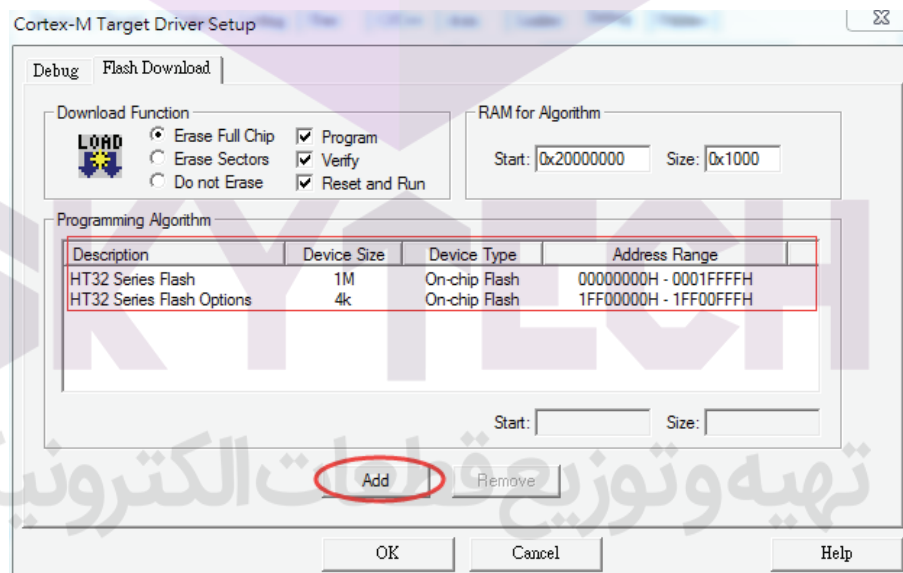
Cortex-M Target Driver Setup

Debug | Flash Download

Download Function

LOAD

Erase Full Chip
Erase Sectors
Do not Erase

Program
Verify
Reset and Run

RAM for Algorithm

Start: 0x20000000 Size: 0x1000

Programming Algorithm

| Description | Device Size | Device Type | Address Range |
|---|---|---|---|
| HT32 Series Flash | 1M | On-chip Flash | 00000000H - 0001FFFFH |
| HT32 Series Flash Options | 4k | On-chip Flash | 1FF00000H - 1FF00FFFH |

Start: Size:

Add Remove

OK Cancel Help

SKYTECH

تهیه و توزیع قطعات الکترونیک